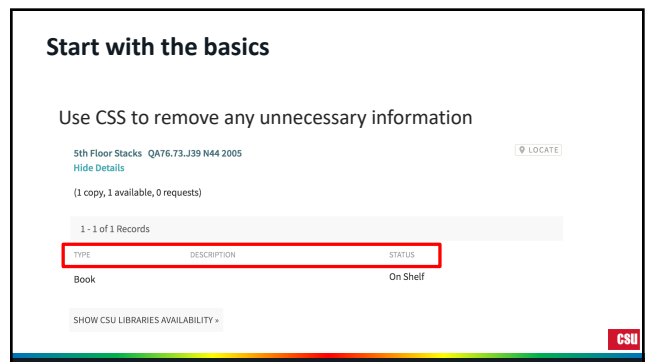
Start with the basics

Use CSS to remove any unnecessary information

5th Floor Stacks QA76.73.J39 N44 2005
Hide Details

LOCATE

(1 copy, 1 available, 0 requests)

1 - 1 of 1 Records

| TYPE | DESCRIPTION | STATUS |
|---|---|---|
| Book | | On Shelf |

SHOW CSU LIBRARIES AVAILABILITY »

CSU